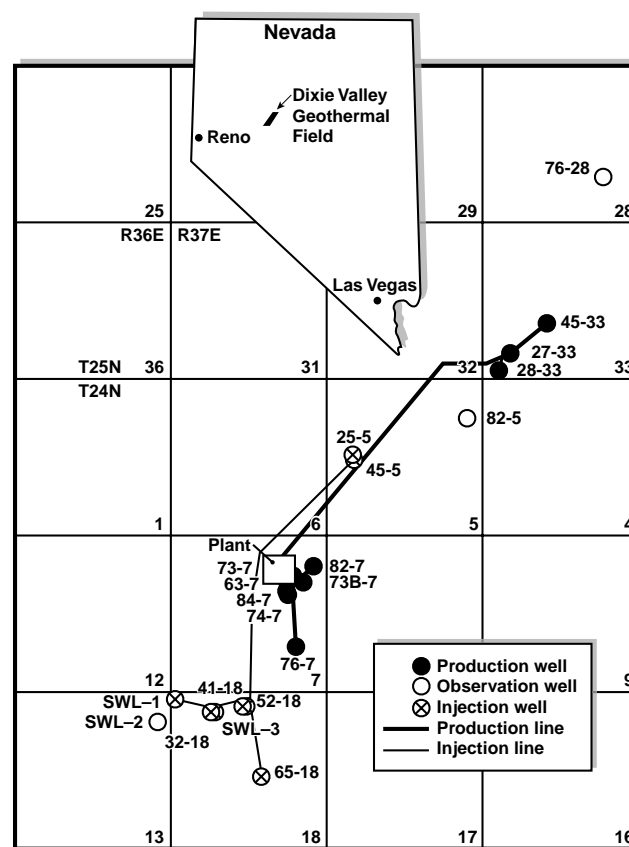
Nevada

Dixie Valley Geothermal Field

Reno

Las Vegas

76-28

25

29

28

R36E R37E

45-33

27-33

28-33

T25N 36

31

32

33

T24N

82-5

25-5

45-5

1

6

5

4

Plant

73-7

63-7

84-7

74-7

82-7

73B-7

76-7

7

12

9

SWL–1

SWL–2

41-18

52-18

SWL–3

32-18

65-18

Production well

Observation well

Injection well

Production line

Injection line

13

18

17

16